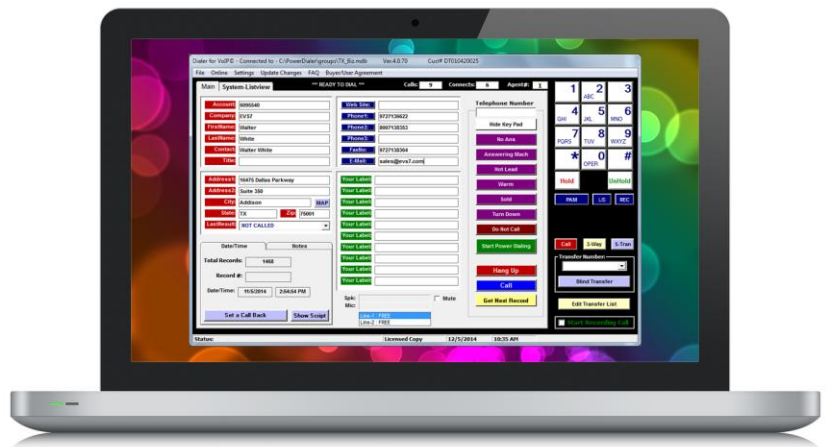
Dialer for VoIP® - Connected to - C:\PowerDialer\groups\TX_Rs.mdb Ver:4.0.70 Cust# DT01020025

File Online Settings Update Changes FAQ Buyer/User Agreement

Main System-Listview *** READY TO DIAL *** Calls: 9 Connects: 6 Agent#: 1

Account: 9095640
Company: EVS7
FirstName: Walter
LastName: White
Contact: Walter White
Title:

Web Site:
Phone#: 9727136622
Phone2: 8007138353
Phone3:
FaxNo: 9727138364
E-Mail: sales@evs7.com

Telephone Number

Hide Key Pad
No Ans
Answering Mach
Not Lead
Warm
Sold
Turn Down
Do Not Call
Start Power Dialing

Address1: 15475 Dallas Parkway
Address2: Suite 350
City: Addison MAP
State: TX Zip: 75001
LastResult: NOT CALLED

Your Label
Your Label
Your Label
Your Label
Your Label
Your Label
Your Label
Your Label
Your Label
Your Label
Your Label

Date/Time Notes

Total Records: 1458
Record #:
Date/Time: 11/5/2014 2:54:54 PM

Set a Call Back Show Script

Spk:
Mic:
Mute

Line-1 FREE
Line-2 FREE

Hang Up
Call
Get Next Record

1
2 ABC
3 DEF
4 GHI
5 JKL
6 MNO
7 PQRS
8 TUV
9 WXYZ
*
0 OPER
#

Hold UnHold

PAM LS REC

Call 3-Way X-Tran

Transfer Number:
Blind Transfer
Edit Transfer List
Start Recording Call

Status: Licensed Copy 12/5/2014 10:35 AM